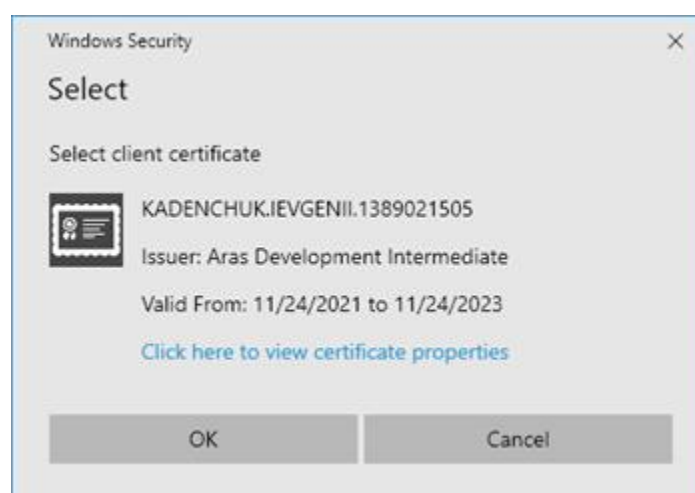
Windows Security

×

Select

Select client certificate

KADENCHUK.IEVGENII.1389021505

Issuer: Aras Development Intermediate

Valid From: 11/24/2021 to 11/24/2023

Click here to view certificate properties

OK

Cancel